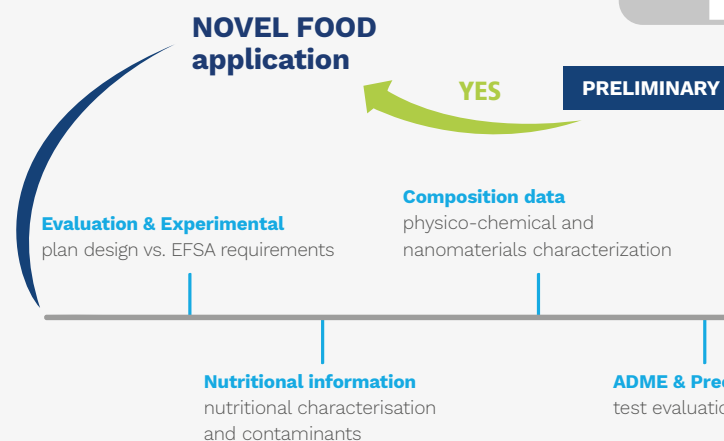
NOVEL FOOD application

YES

PRELIMINARY

Composition data
physico-chemical and nanomaterials characterization

Evaluation & Experimental
plan design vs. EFSA requirements

Nutritional information
nutritional characterisation and contaminants

ADME & Pre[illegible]
test evaluatio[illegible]